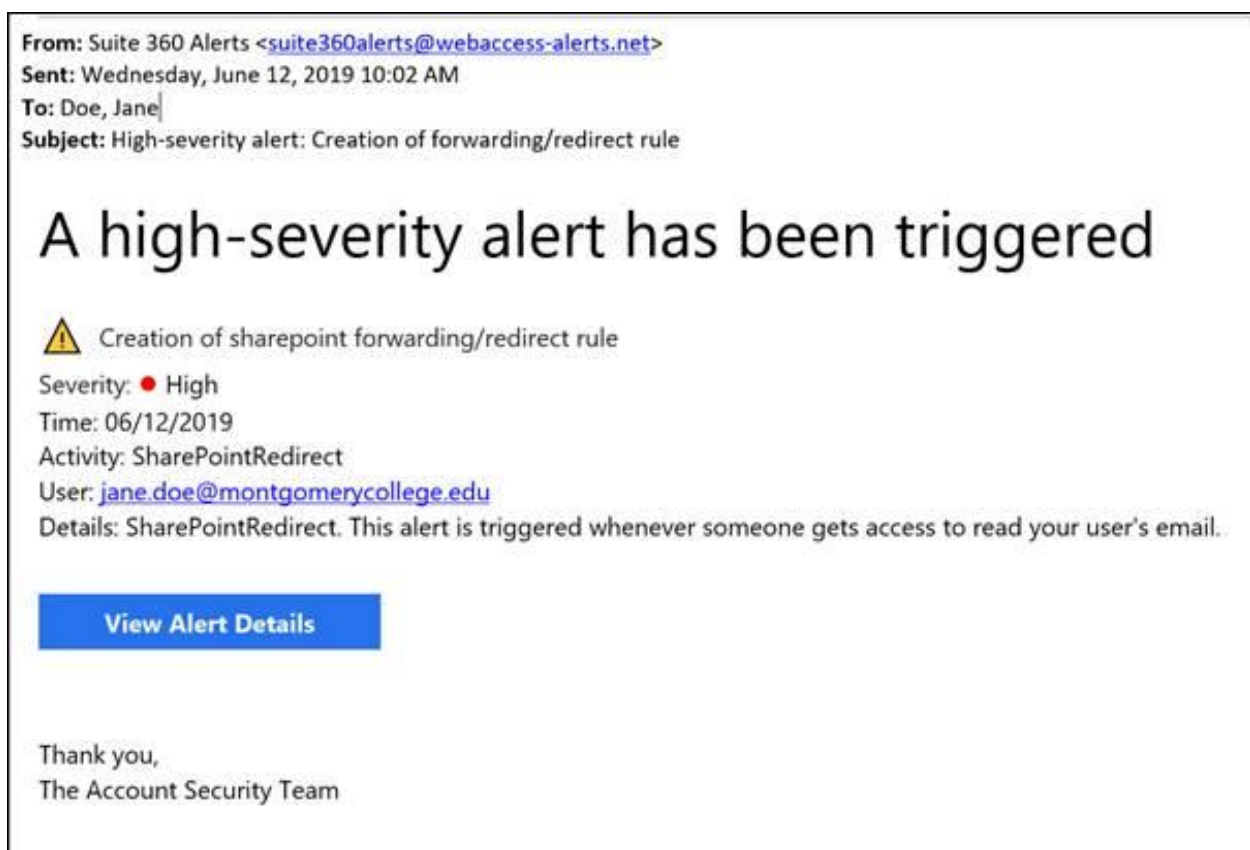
From: Suite 360 Alerts <suite360alerts@webaccess-alerts.net>
Sent: Wednesday, June 12, 2019 10:02 AM
To: Doe, Jane
Subject: High-severity alert: Creation of forwarding/redirect rule

A high-severity alert has been triggered

Creation of sharepoint forwarding/redirect rule
Severity: ● High
Time: 06/12/2019
Activity: SharePointRedirect
User: jane.doe@montgomerycollege.edu
Details: SharePointRedirect. This alert is triggered whenever someone gets access to read your user's email.

View Alert Details

Thank you,
The Account Security Team